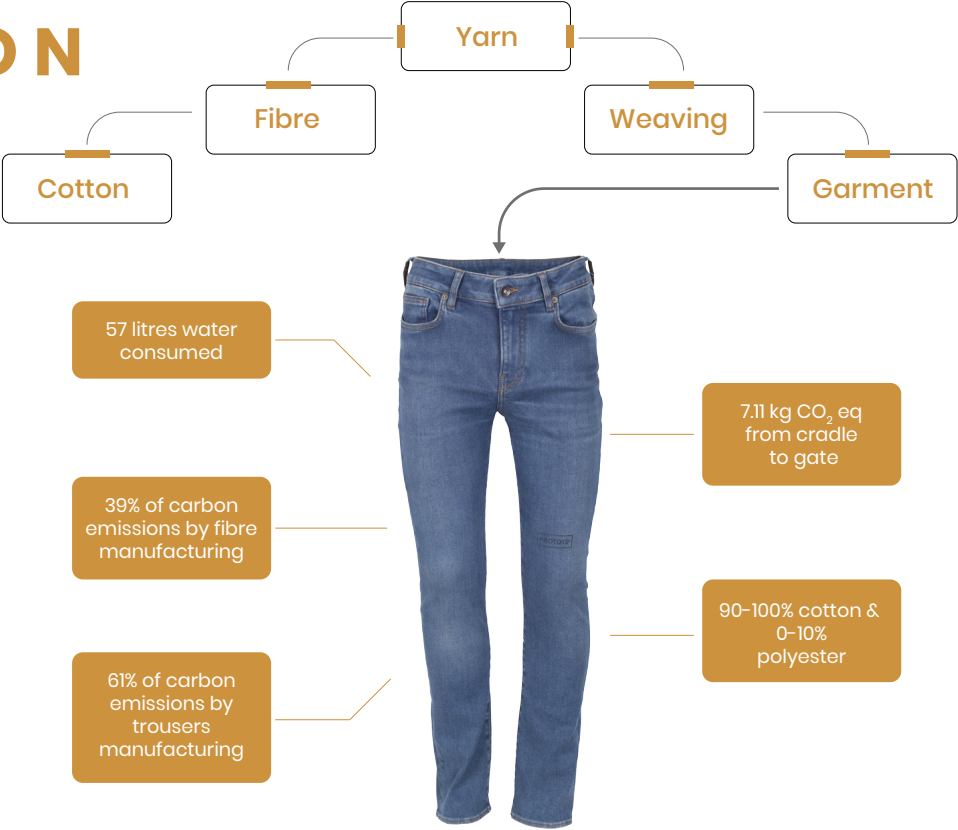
O N

Yarn

Fibre

Weaving

Cotton

Garment

57 litres water consumed

39% of carbon emissions by fibre manufacturing

61% of carbon emissions by trousers manufacturing

7.11 kg $CO_2$ eq from cradle to gate

90-100% cotton & 0-10% polyester